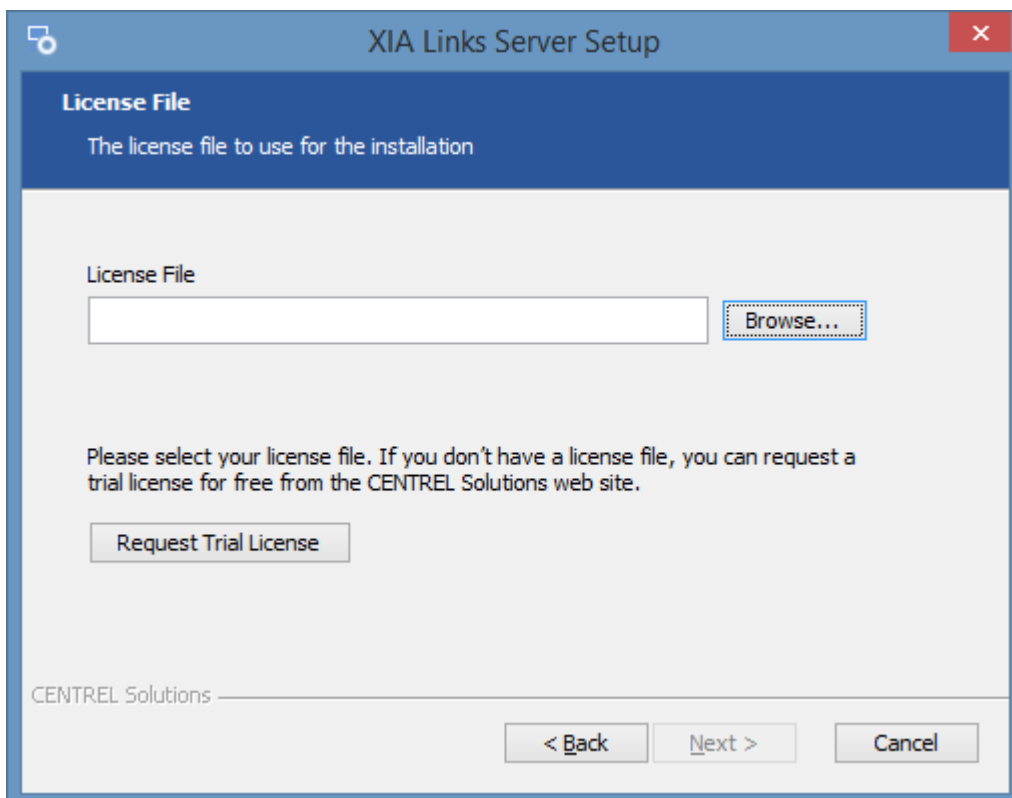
XIA Links Server Setup

License File

The license file to use for the installation

License File

Browse...

Please select your license file. If you don't have a license file, you can request a trial license for free from the CENTREL Solutions web site.

Request Trial License

CENTREL Solutions

< Back

Next >

Cancel